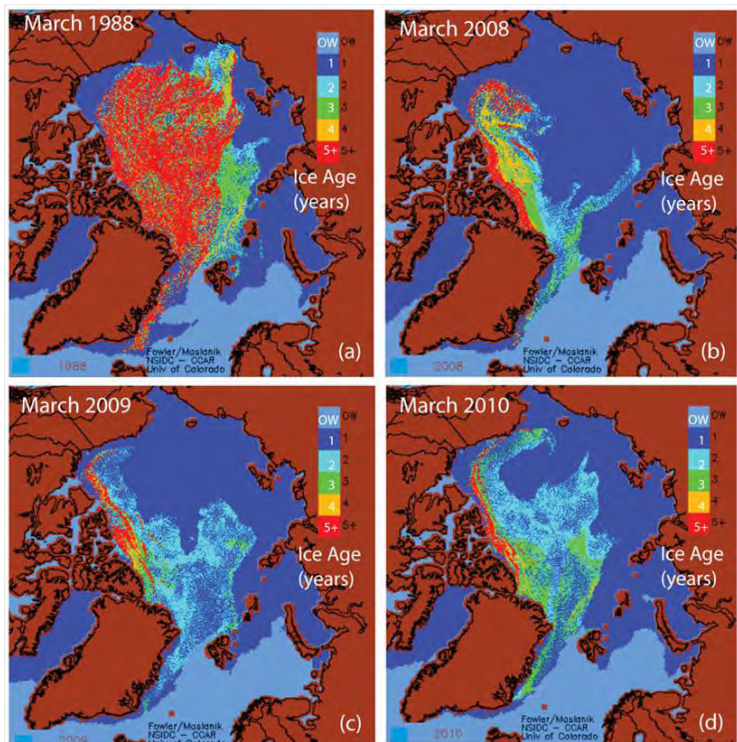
March 1988

OW OW
1 1
2 2
3 3
4 4
5+ 5+

Ice Age (years)

1988

Fowler/Maslanik NSIDC – CCAR Univ of Colorado

(a)

March 2008

OW
1
2
3
4
5+

Ice Age (years)

2008

Fowler/Maslanik NSIDC – CCAR Univ of Colorado

(b)

March 2009

OW OW
1 1
2 2
3 3
4 4
5+ 5+

Ice Age (years)

2009

Fowler/Maslanik NSIDC – CCAR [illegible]

(c)

March 2010

OW OW
1
2
3
4
5+ 5+

Ice Age (years)

2010

Fowler/Maslanik NSIDC – CCAR Univ of Colorado

(d)